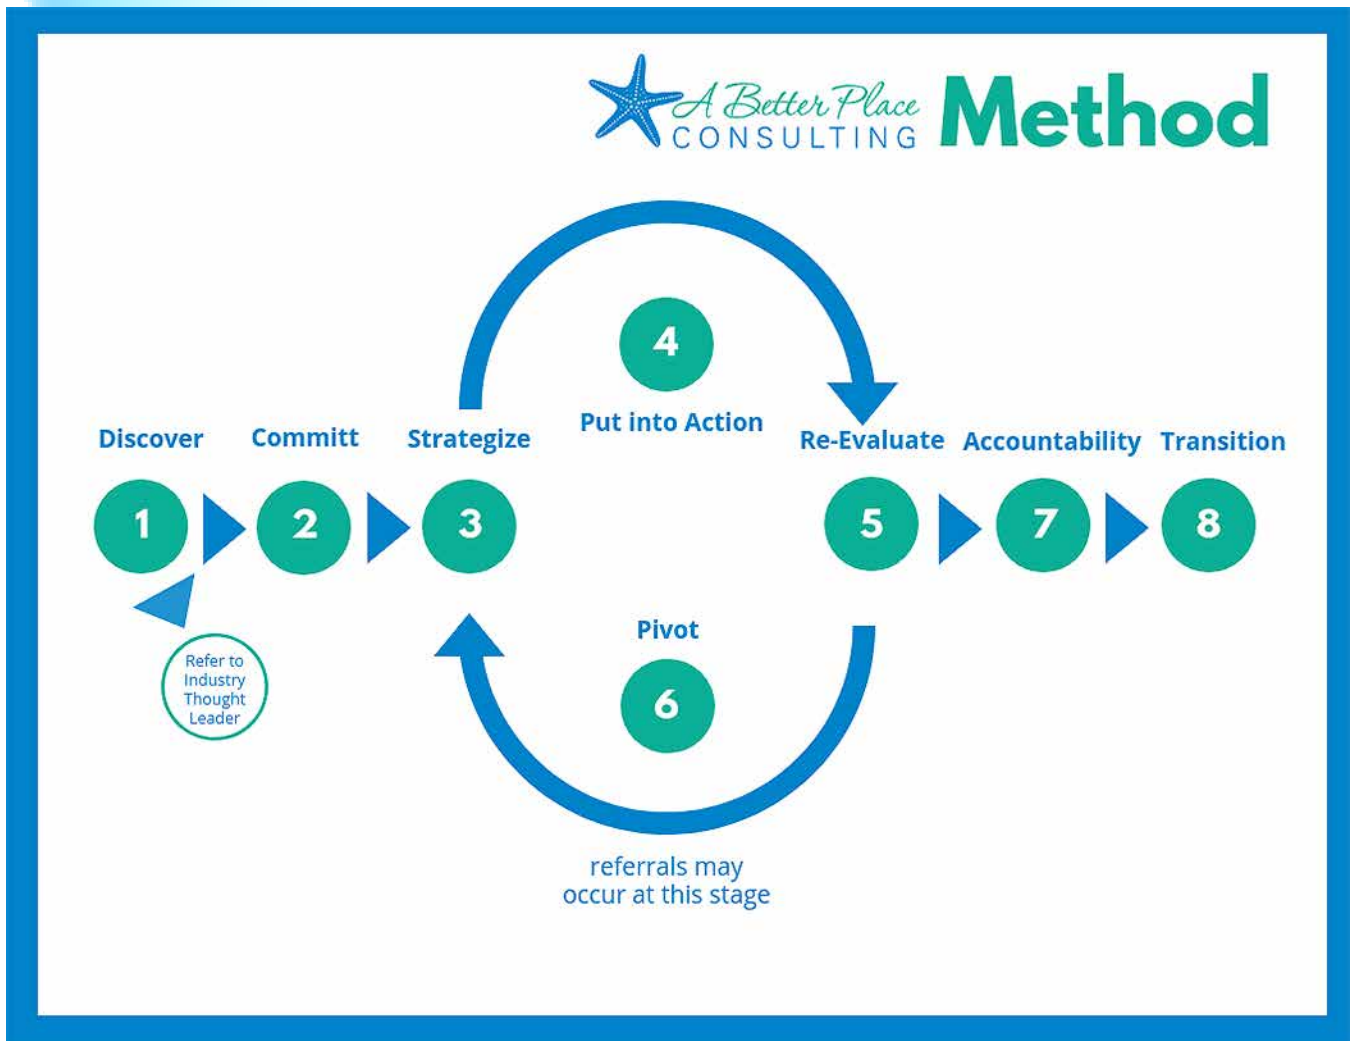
A Better Place CONSULTING Method

4

Put into Action

Discover Committ Strategize Re-Evaluate Accountability Transition

1 2 3 5 7 8

Refer to Industry Thought Leader

Pivot

6

referrals may occur at this stage